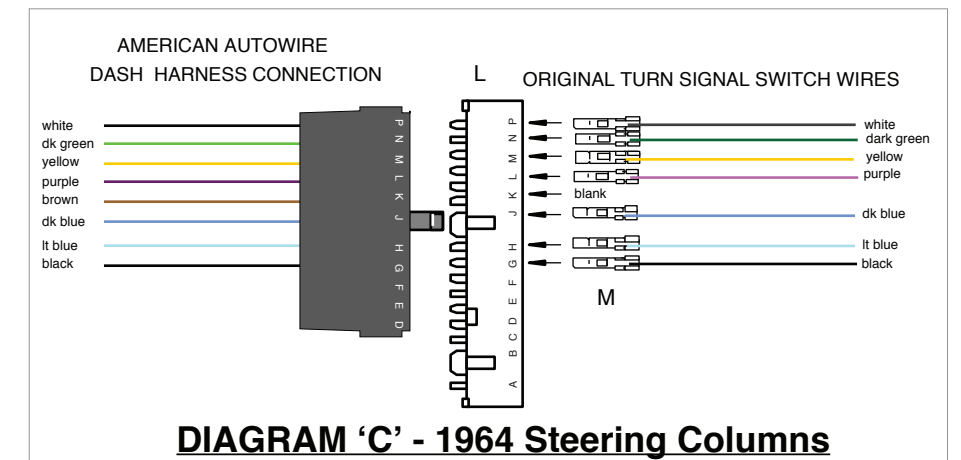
AMERICAN AUTOWIRE
DASH HARNESS CONNECTION

L

ORIGINAL TURN SIGNAL SWITCH WIRES

white
dk green
yellow
purple
brown
dk blue
lt blue
black

P N M L K J H G F E D

P N M L K J H G F E D C B A

blank

white
dark green
yellow
purple
dk blue
lt blue
black

M

DIAGRAM 'C' - 1964 Steering Columns